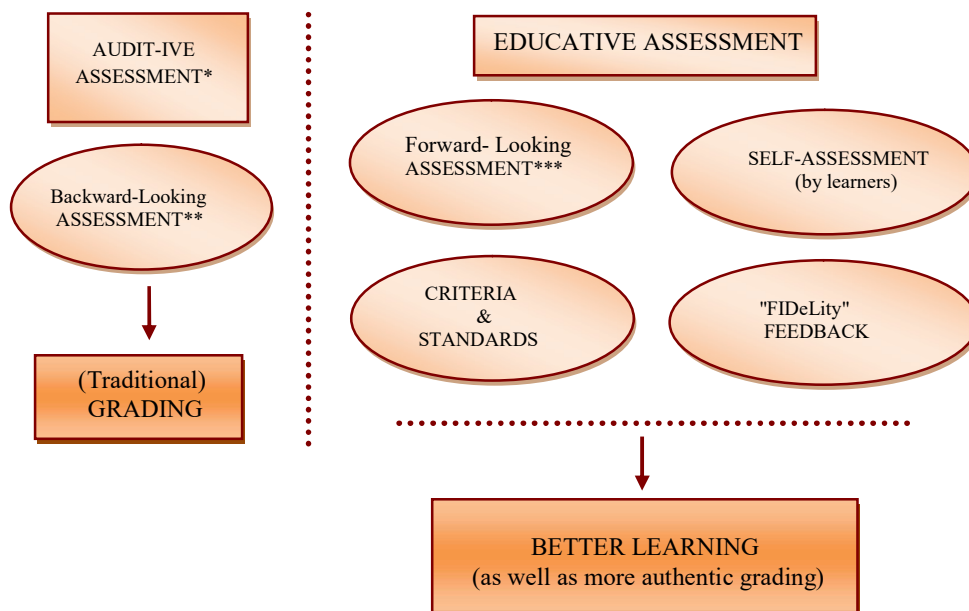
AUDIT-IVE ASSESSMENT*

Backward-Looking ASSESSMENT**

(Traditional) GRADING

EDUCATIVE ASSESSMENT

Forward- Looking ASSESSMENT***

SELF-ASSESSMENT (by learners)

CRITERIA & STANDARDS

"FIDeLity" FEEDBACK

BETTER LEARNING (as well as more authentic grading)